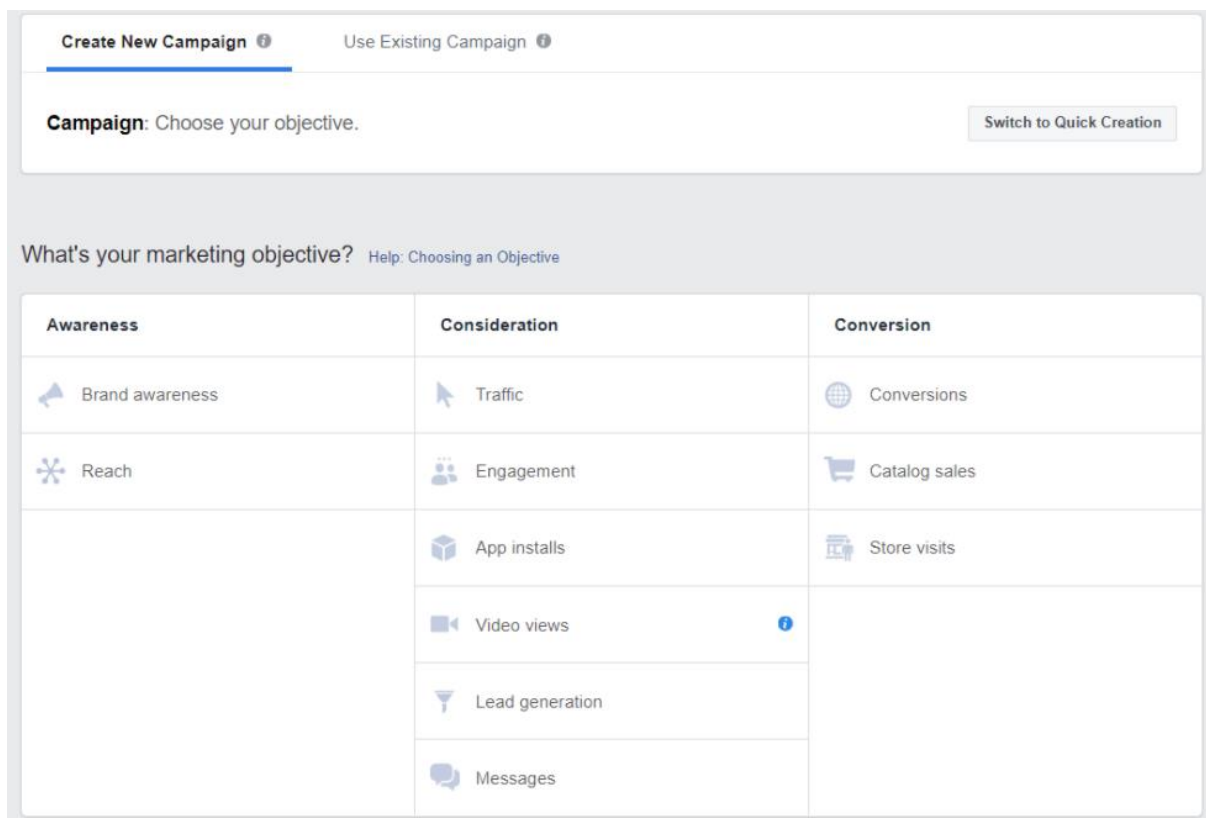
Create New Campaign
Use Existing Campaign

Campaign: Choose your objective.

Switch to Quick Creation

What's your marketing objective? Help: Choosing an Objective

| Awareness | Consideration | Conversion |
|---|---|---|
| Brand awareness | Traffic | Conversions |
| Reach | Engagement | Catalog sales |
| | App installs | Store visits |
| | Video views | |
| | Lead generation | |
| | Messages | |